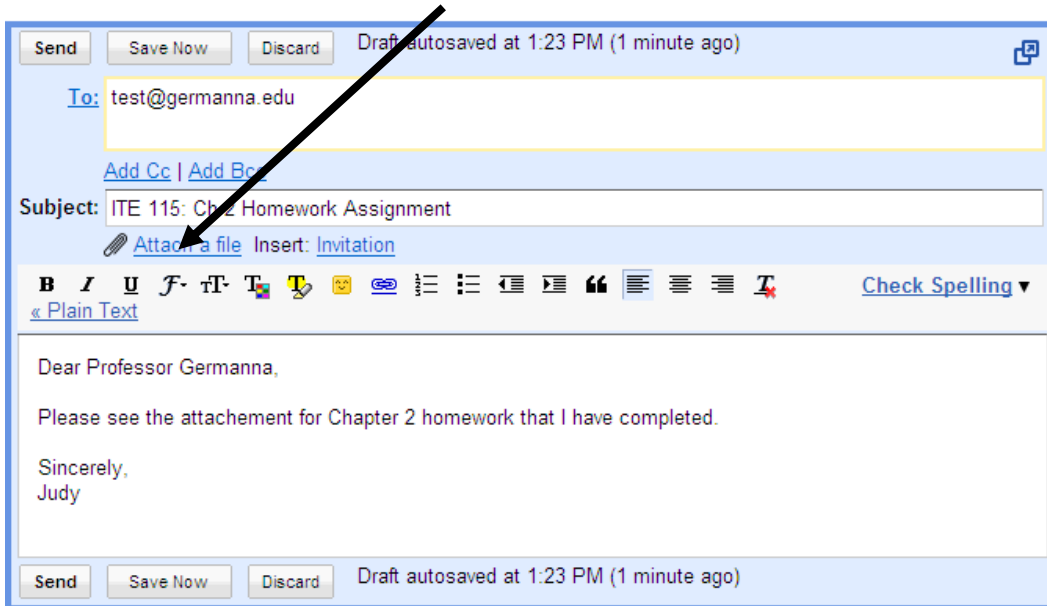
Send Save Now Discard Draft autosaved at 1:23 PM (1 minute ago)

To: test@germanna.edu

Add Cc | Add Bcc

Subject: ITE 115: Ch 2 Homework Assignment

Attach a file Insert: Invitation

B I U Check Spelling ▾

« Plain Text

Dear Professor Germanna,

Please see the attachement for Chapter 2 homework that I have completed.

Sincerely,
Judy

Send Save Now Discard Draft autosaved at 1:23 PM (1 minute ago)